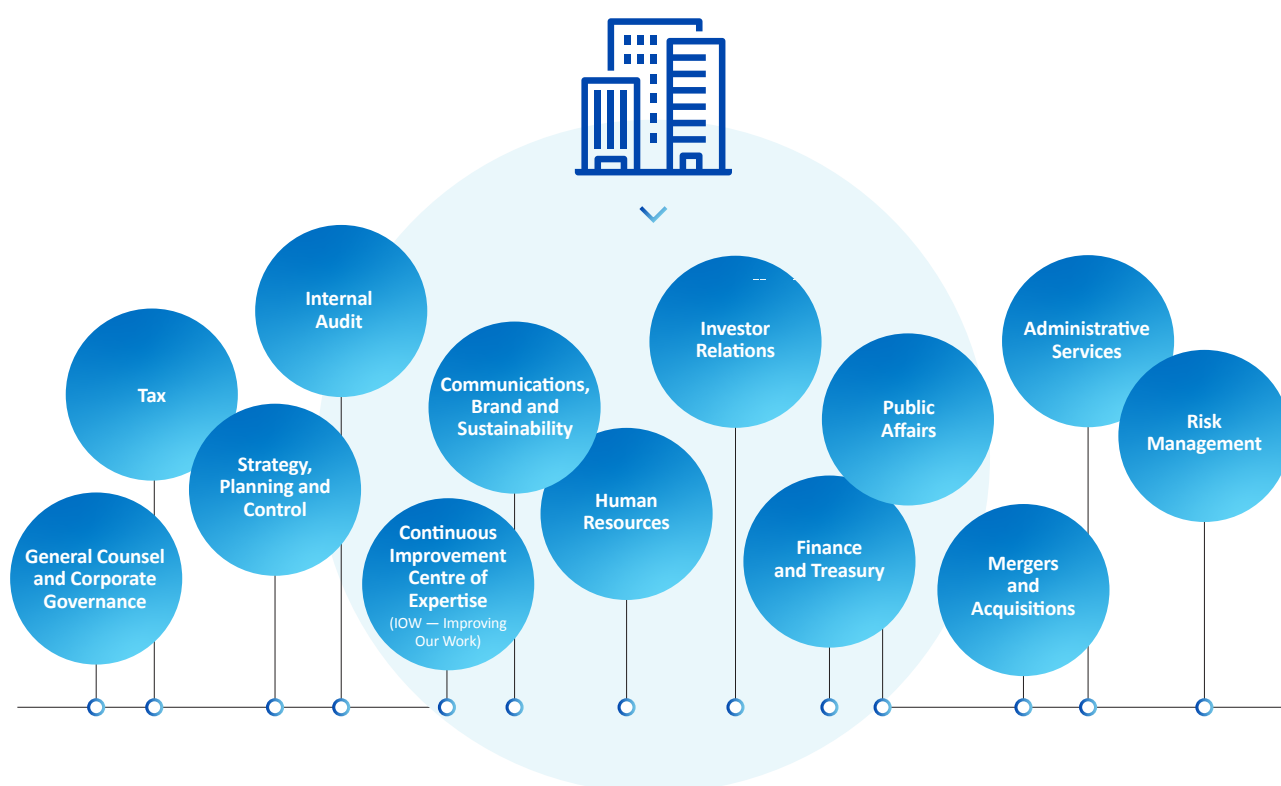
Internal Audit

Tax

Strategy, Planning and Control

General Counsel and Corporate Governance

Communications, Brand and Sustainability

Continuous Improvement Centre of Expertise
(IOW — Improving Our Work)

Human Resources

Investor Relations

Public Affairs

Finance and Treasury

Administrative Services

Risk Management

Mergers and Acquisitions